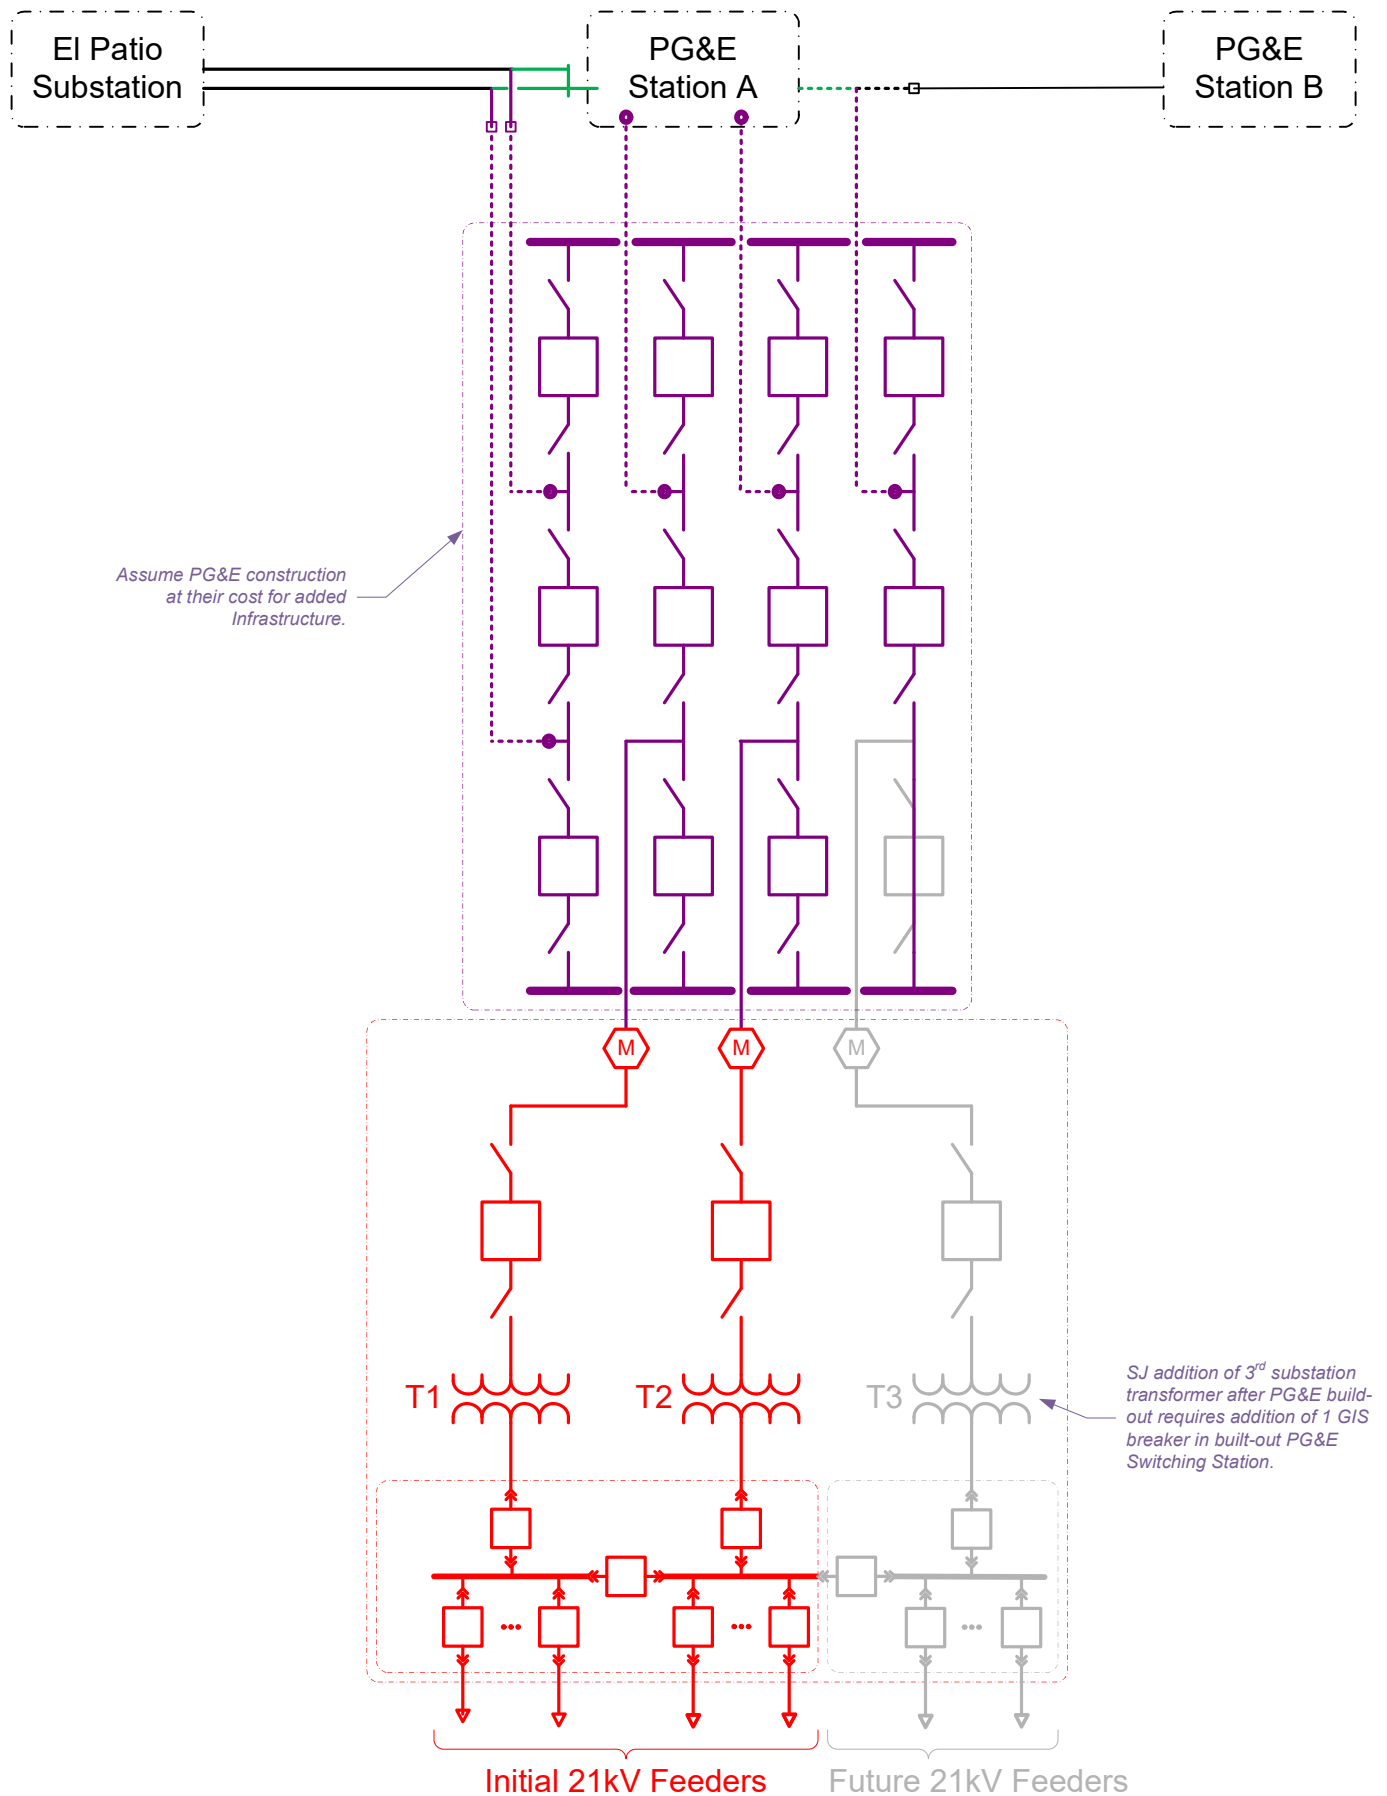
El Patio Substation

PG&E Station A

PG&E Station B

Assume PG&E construction at their cost for added Infrastructure.

M

M

M

T1

T2

T3

SJ addition of 3$^{rd}$ substation transformer after PG&E build-out requires addition of 1 GIS breaker in built-out PG&E Switching Station.

...

...

...

Initial 21kV Feeders

Future 21kV Feeders